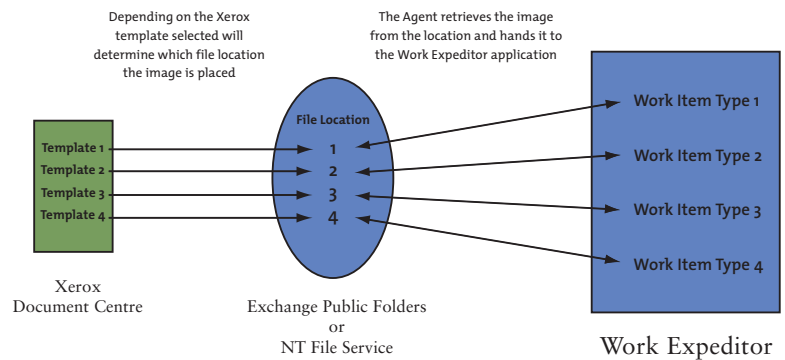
Depending on the Xerox template selected will determine which file location the image is placed

The Agent retrieves the image from the location and hands it to the Work Expeditor application

Template 1
Template 2
Template 3
Template 4

Xerox
Document Centre

File Location
1
2
3
4

Exchange Public Folders
or
NT File Service

Work Item Type 1
Work Item Type 2
Work Item Type 3
Work Item Type 4

Work Expeditor